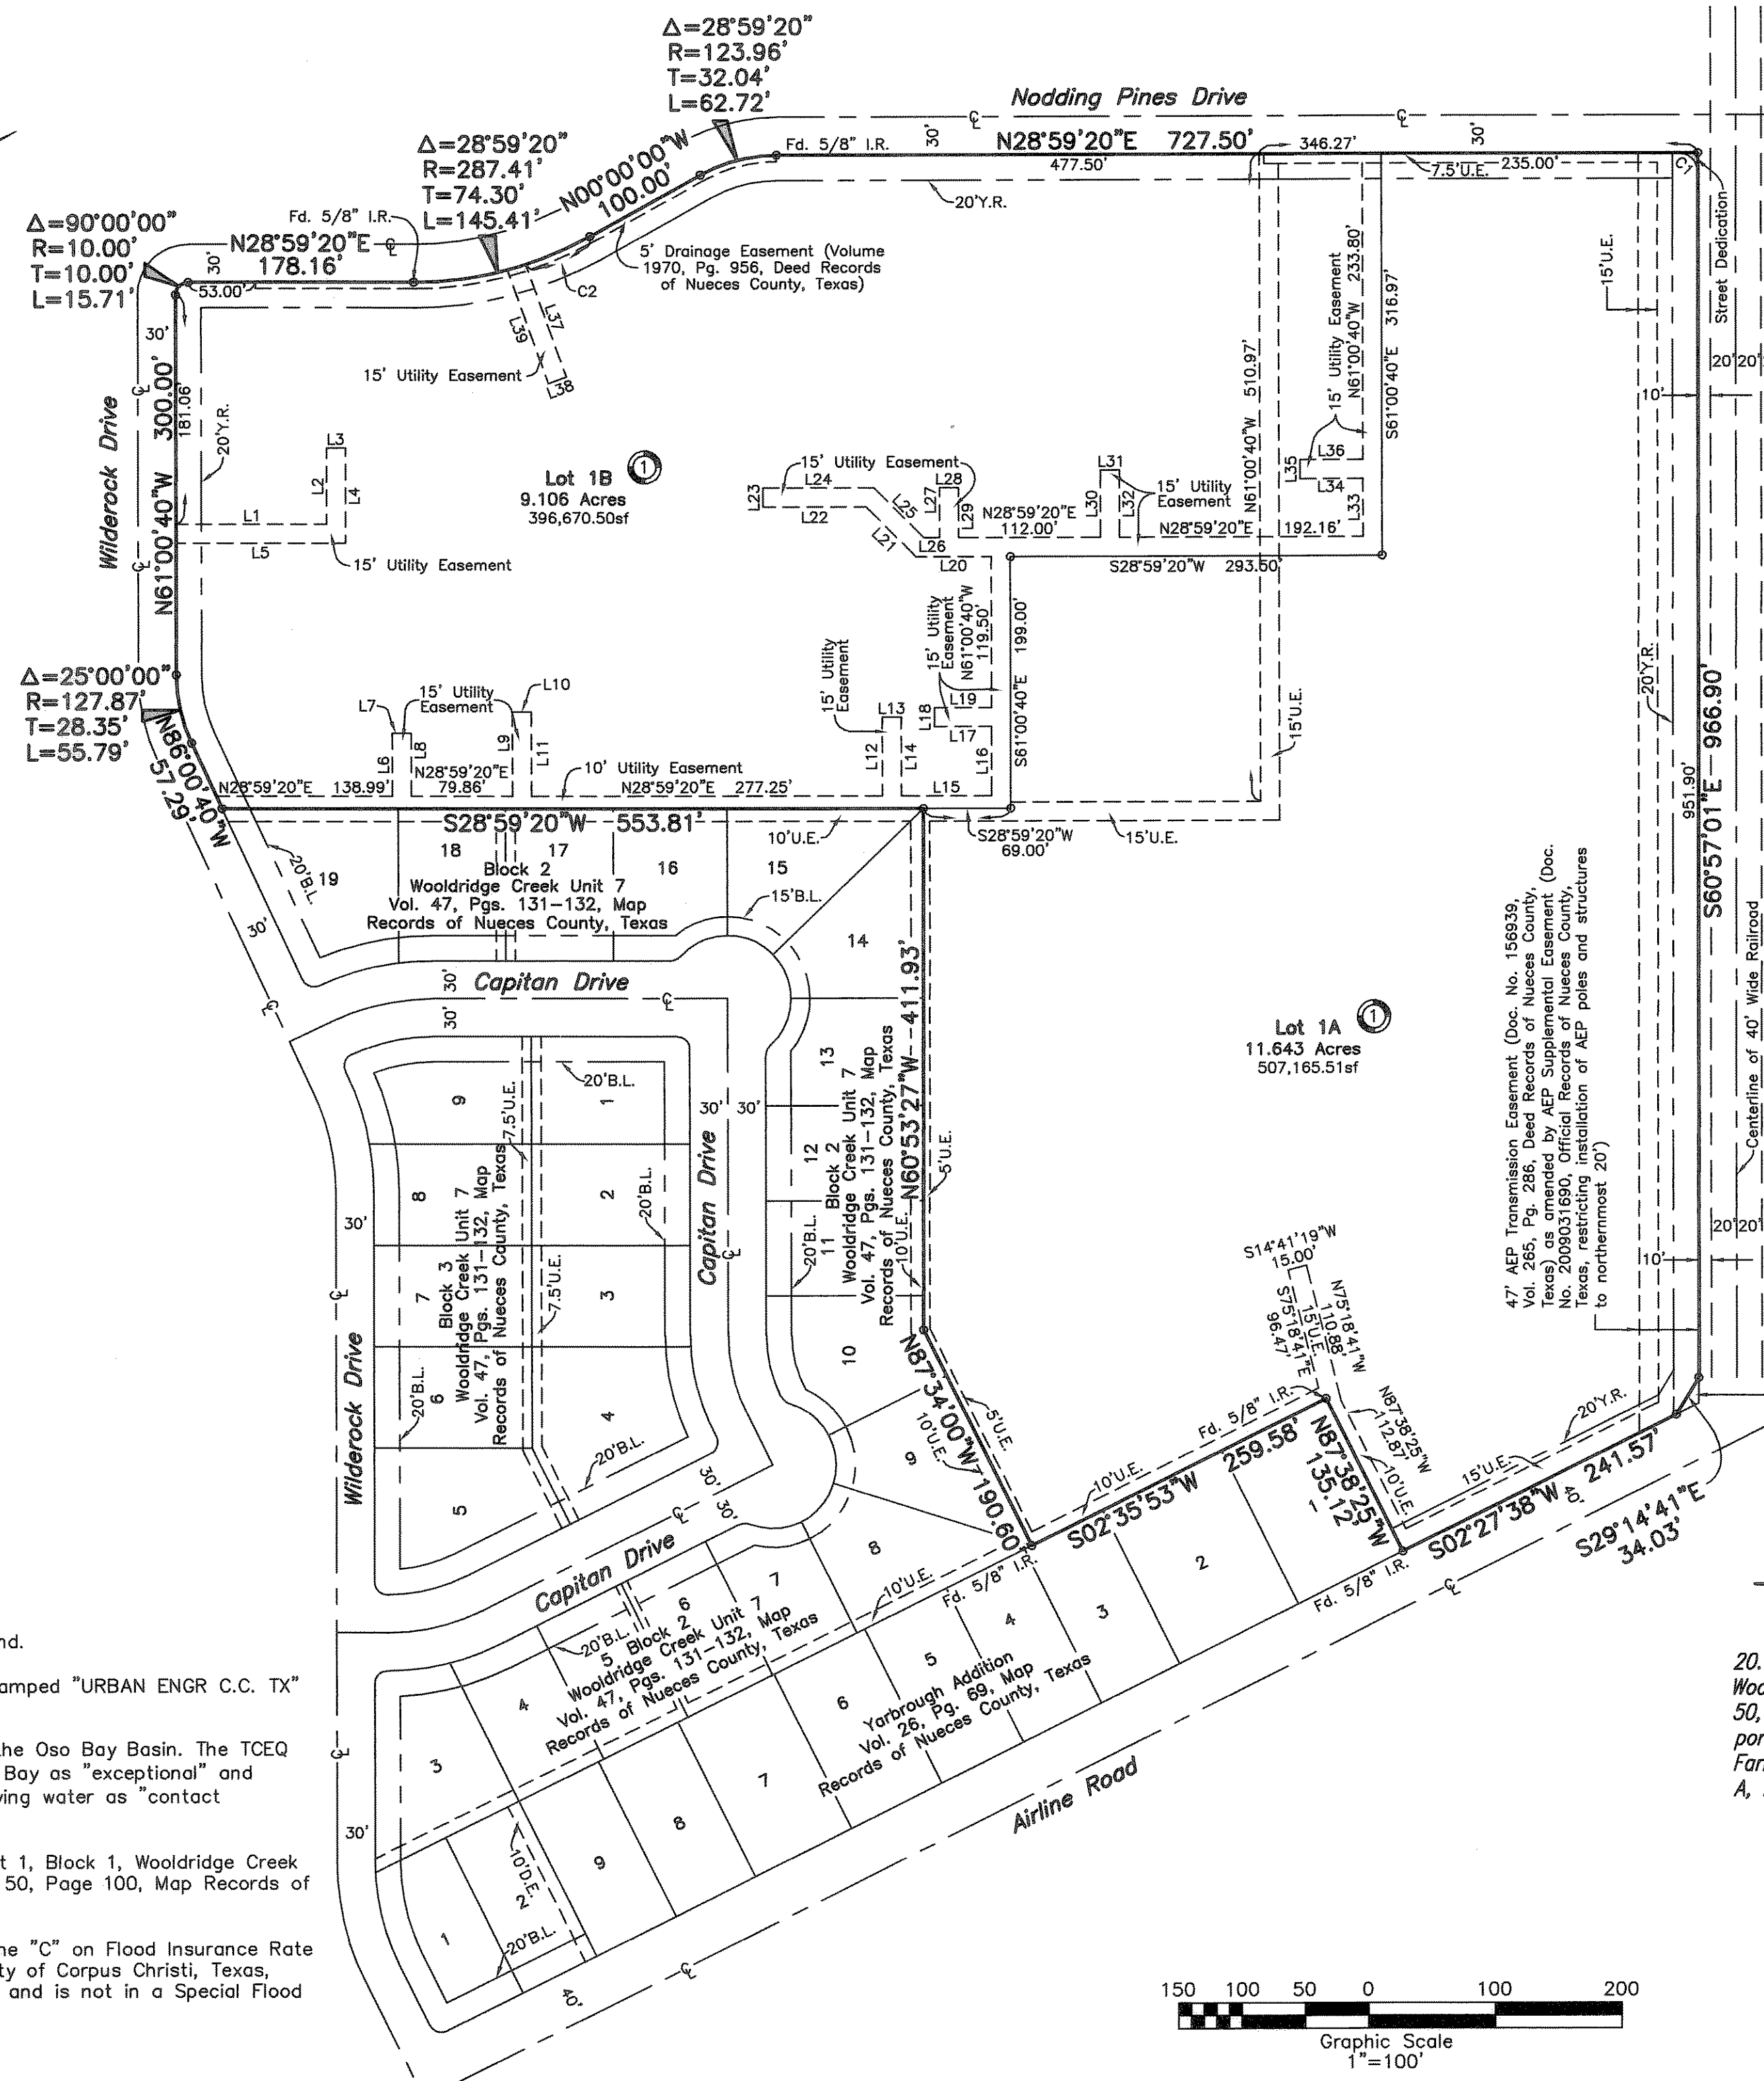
Δ=28°59'20"
R=123.96'
T=32.04'
L=62.72'

Nodding Pines Drive

Δ=28°59'20"
R=287.41'
T=74.30'
L=145.41'

N00°00'00"W 100.00'

Fd. 5/8" I.R.

N28°59'20"E 727.50'
477.50'
346.27'
7.5'U.E.
235.00'
30'
30'

Δ=90°00'00"
R=10.00'
T=10.00'
L=15.71'

Fd. 5/8" I.R.
N28°59'20"E 178.16'
53.00'
30'

5' Drainage Easement (Volume 1970, Pg. 956, Deed Records of Nueces County, Texas)
C2
20'Y.R.
L37
L39
L38

15' Utility Easement

Wilderock Drive
N61°00'40"W 300.00'
181.06'
20'Y.R.
30'

L1 L2 L3 L4 L5
15' Utility Easement

Lot 1B ①
9.106 Acres
396,670.50sf

15' Utility Easement
L24 L23 L22 L25 L21 L26 L27 L28 L29 L20
N28°59'20"E 112.00'
L30 L31 L32
15' Utility Easement
N28°59'20"E 192.16'
L33 L34 L35 L36
15' Utility Easement N61°00'40"W 233.80'
S61°00'40"E 316.97'
N61°00'40"W 510.97'
S28°59'20"W 293.50'

15'U.E.
Street Dedication
20' 20'
10'

Δ=25°00'00"
R=127.87'
T=28.35'
L=55.79'

N86°00'40"W 57.29'

15' Utility Easement
L7 L10 L6 L8 L9 L11
N28°59'20"E 138.99'
N28°59'20"E 79.86'
10' Utility Easement
N28°59'20"E 277.25'
15' Utility Easement
L12 L13 L14 L15 L16 L17 L18 L19
15' Utility Easement N61°00'40"W 119.50'
S61°00'40"E 199.00'
15'U.E.
20'Y.R.
951.90'
S60°57'01"E 966.90'

S28°59'20"W 553.81'
10'U.E.
S28°59'20"W 69.00'
15'U.E.

18 17 16 15 19
Block 2
Wooldridge Creek Unit 7
Vol. 47, Pgs. 131-132, Map Records of Nueces County, Texas
20'B.L.
15'B.L.
30'
14

Capitan Drive
30'
30'

Lot 1A ①
11.643 Acres
507,165.51sf

47' AEP Transmission Easement (Doc. No. 156939, Vol. 265, Pg. 286, Deed Records of Nueces County, Texas) as amended by AEP Supplemental Easement (Doc. No. 2009031690, Official Records of Nueces County, Texas, restricting installation of AEP poles and structures to northernmost 20')

Centerline of 40' Wide Railroad

9 8 7 6 5
Block 3
Wooldridge Creek Unit 7
Vol. 47, Pgs. 131-132, Map Records of Nueces County, Texas
7.5'U.E.
20'B.L.
1 2 3 4
Capitan Drive
30' 30'
13 12 11 10
Block 2
Wooldridge Creek Unit 7
Vol. 47, Pgs. 131-132, Map Records of Nueces County, Texas
20'B.L.
10'U.E.
N60°53'27"W 411.93'
5'U.E.
30'
Wilderock Drive
20'20'
10'

S14°41'19"W 15.00'
N75°18'41"W 110.88'
15'U.E.
S75°18'41"E 96.47'
N87°38'25"W 112.87'
N87°34'00"W 190.60'
10'U.E.
5'U.E.
9
Fd. 5/8" I.R.
10'U.E.
S02°35'53"W 259.58'
N87°38'25"W 135.12'
10'U.E.
15'U.E.
20'Y.R.
S02°27'38"W 241.57'
40'
S29°14'41"E 34.03'
1 2 3
Fd. 5/8" I.R.

8 7 6
Capitan Drive
30' 30'
5 Block 2
Wooldridge Creek Unit 7
Vol. 47, Pgs. 131-132, Map Records of Nueces County, Texas
20'B.L.
10'U.E.
Fd. 5/8" I.R.
4 5 6 7 8 9
Yarbrough Addition
Vol. 26, Pg. 69, Map Records of Nueces County, Texas
3 4 2 1
10'U.E.
20'B.L.
30'
Airline Road
40'

nd.

amped "URBAN ENGR C.C. TX"

the Oso Bay Basin. The TCEQ Bay as "exceptional" and ving water as "contact

t 1, Block 1, Wooldridge Creek 50, Page 100, Map Records of

ne "C" on Flood Insurance Rate ty of Corpus Christi, Texas, and is not in a Special Flood

20. Woo 50, por Far A,

150 100 50 0 100 200
Graphic Scale
1"=100'